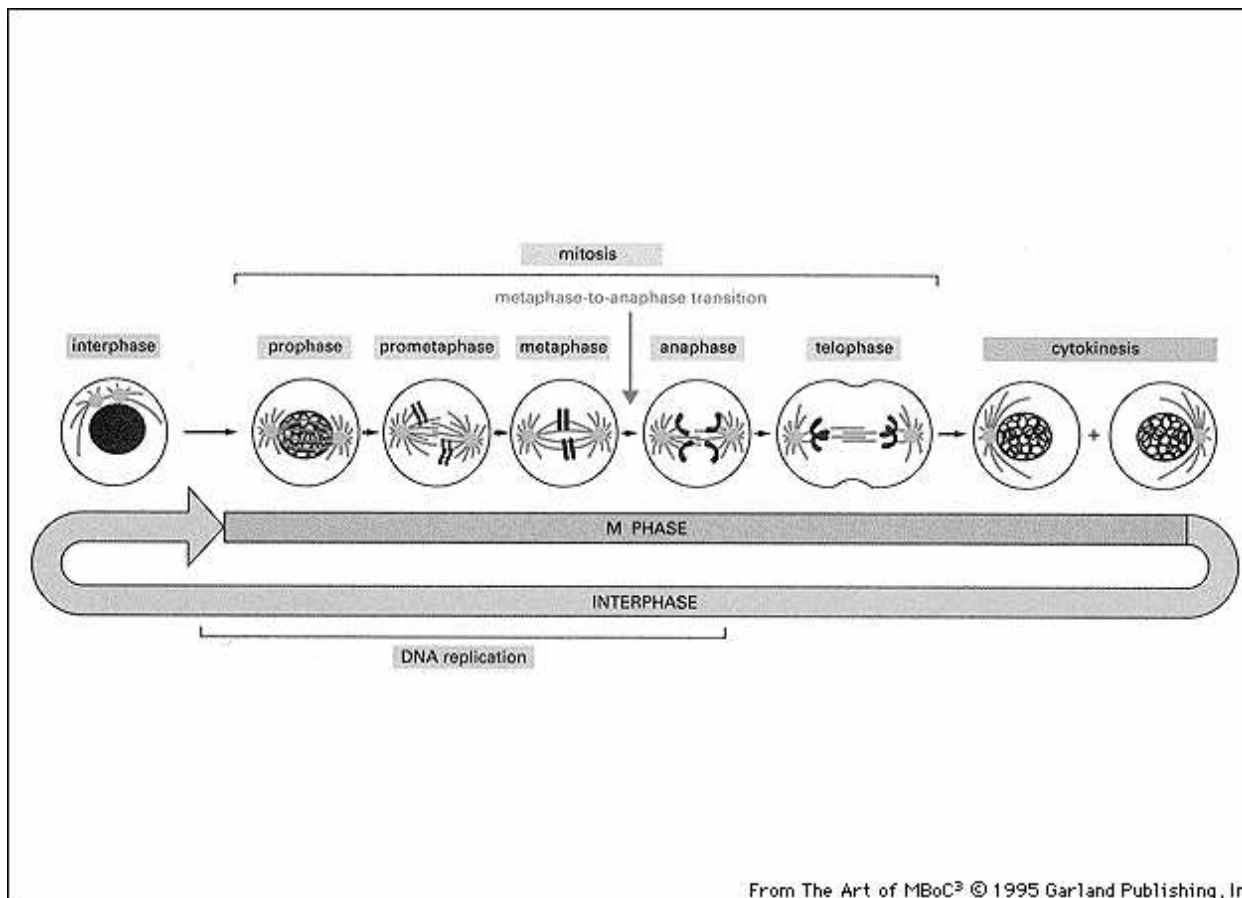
mitosis

metaphase-to-anaphase transition

interphase

prophase

prometaphase

metaphase

anaphase

telophase

cytokinesis

M PHASE

INTERPHASE

DNA replication

From The Art of MBoC$^3$ © 1995 Garland Publishing, In